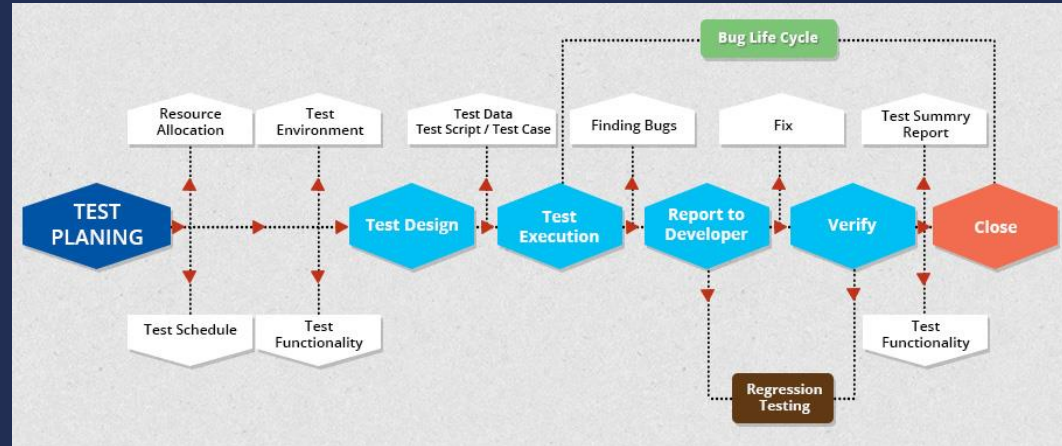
Bug Life Cycle

Resource Allocation

Test Environment

Test Data
Test Script / Test Case

Finding Bugs

Fix

Test Summry Report

TEST PLANING

Test Design

Test Execution

Report to Developer

Verify

Close

Test Schedule

Test Functionality

Test Functionality

Regression Testing